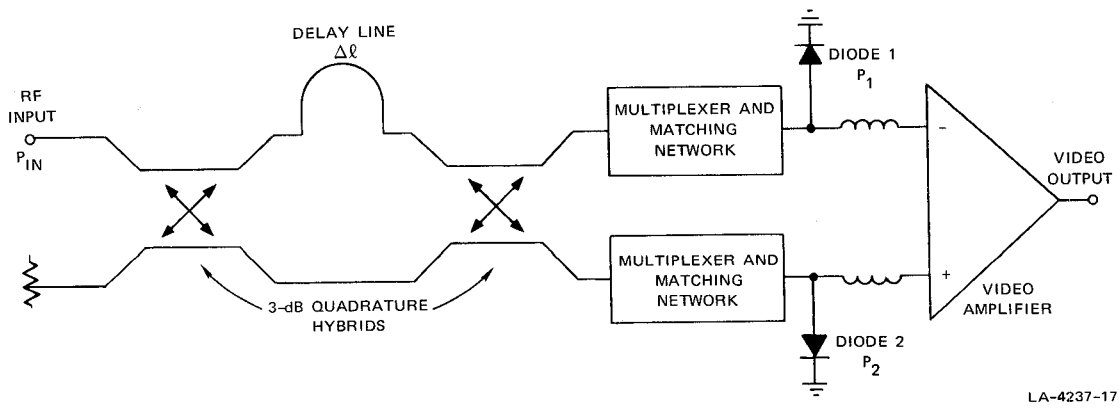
DELAY LINE
$\Delta \ell$

RF INPUT
$P_{IN}$

MULTIPLEXER AND MATCHING NETWORK

DIODE 1
$P_1$

−

VIDEO OUTPUT

MULTIPLEXER AND MATCHING NETWORK

+

VIDEO AMPLIFIER

3-dB QUADRATURE HYBRIDS

DIODE 2
$P_2$

LA-4237-17